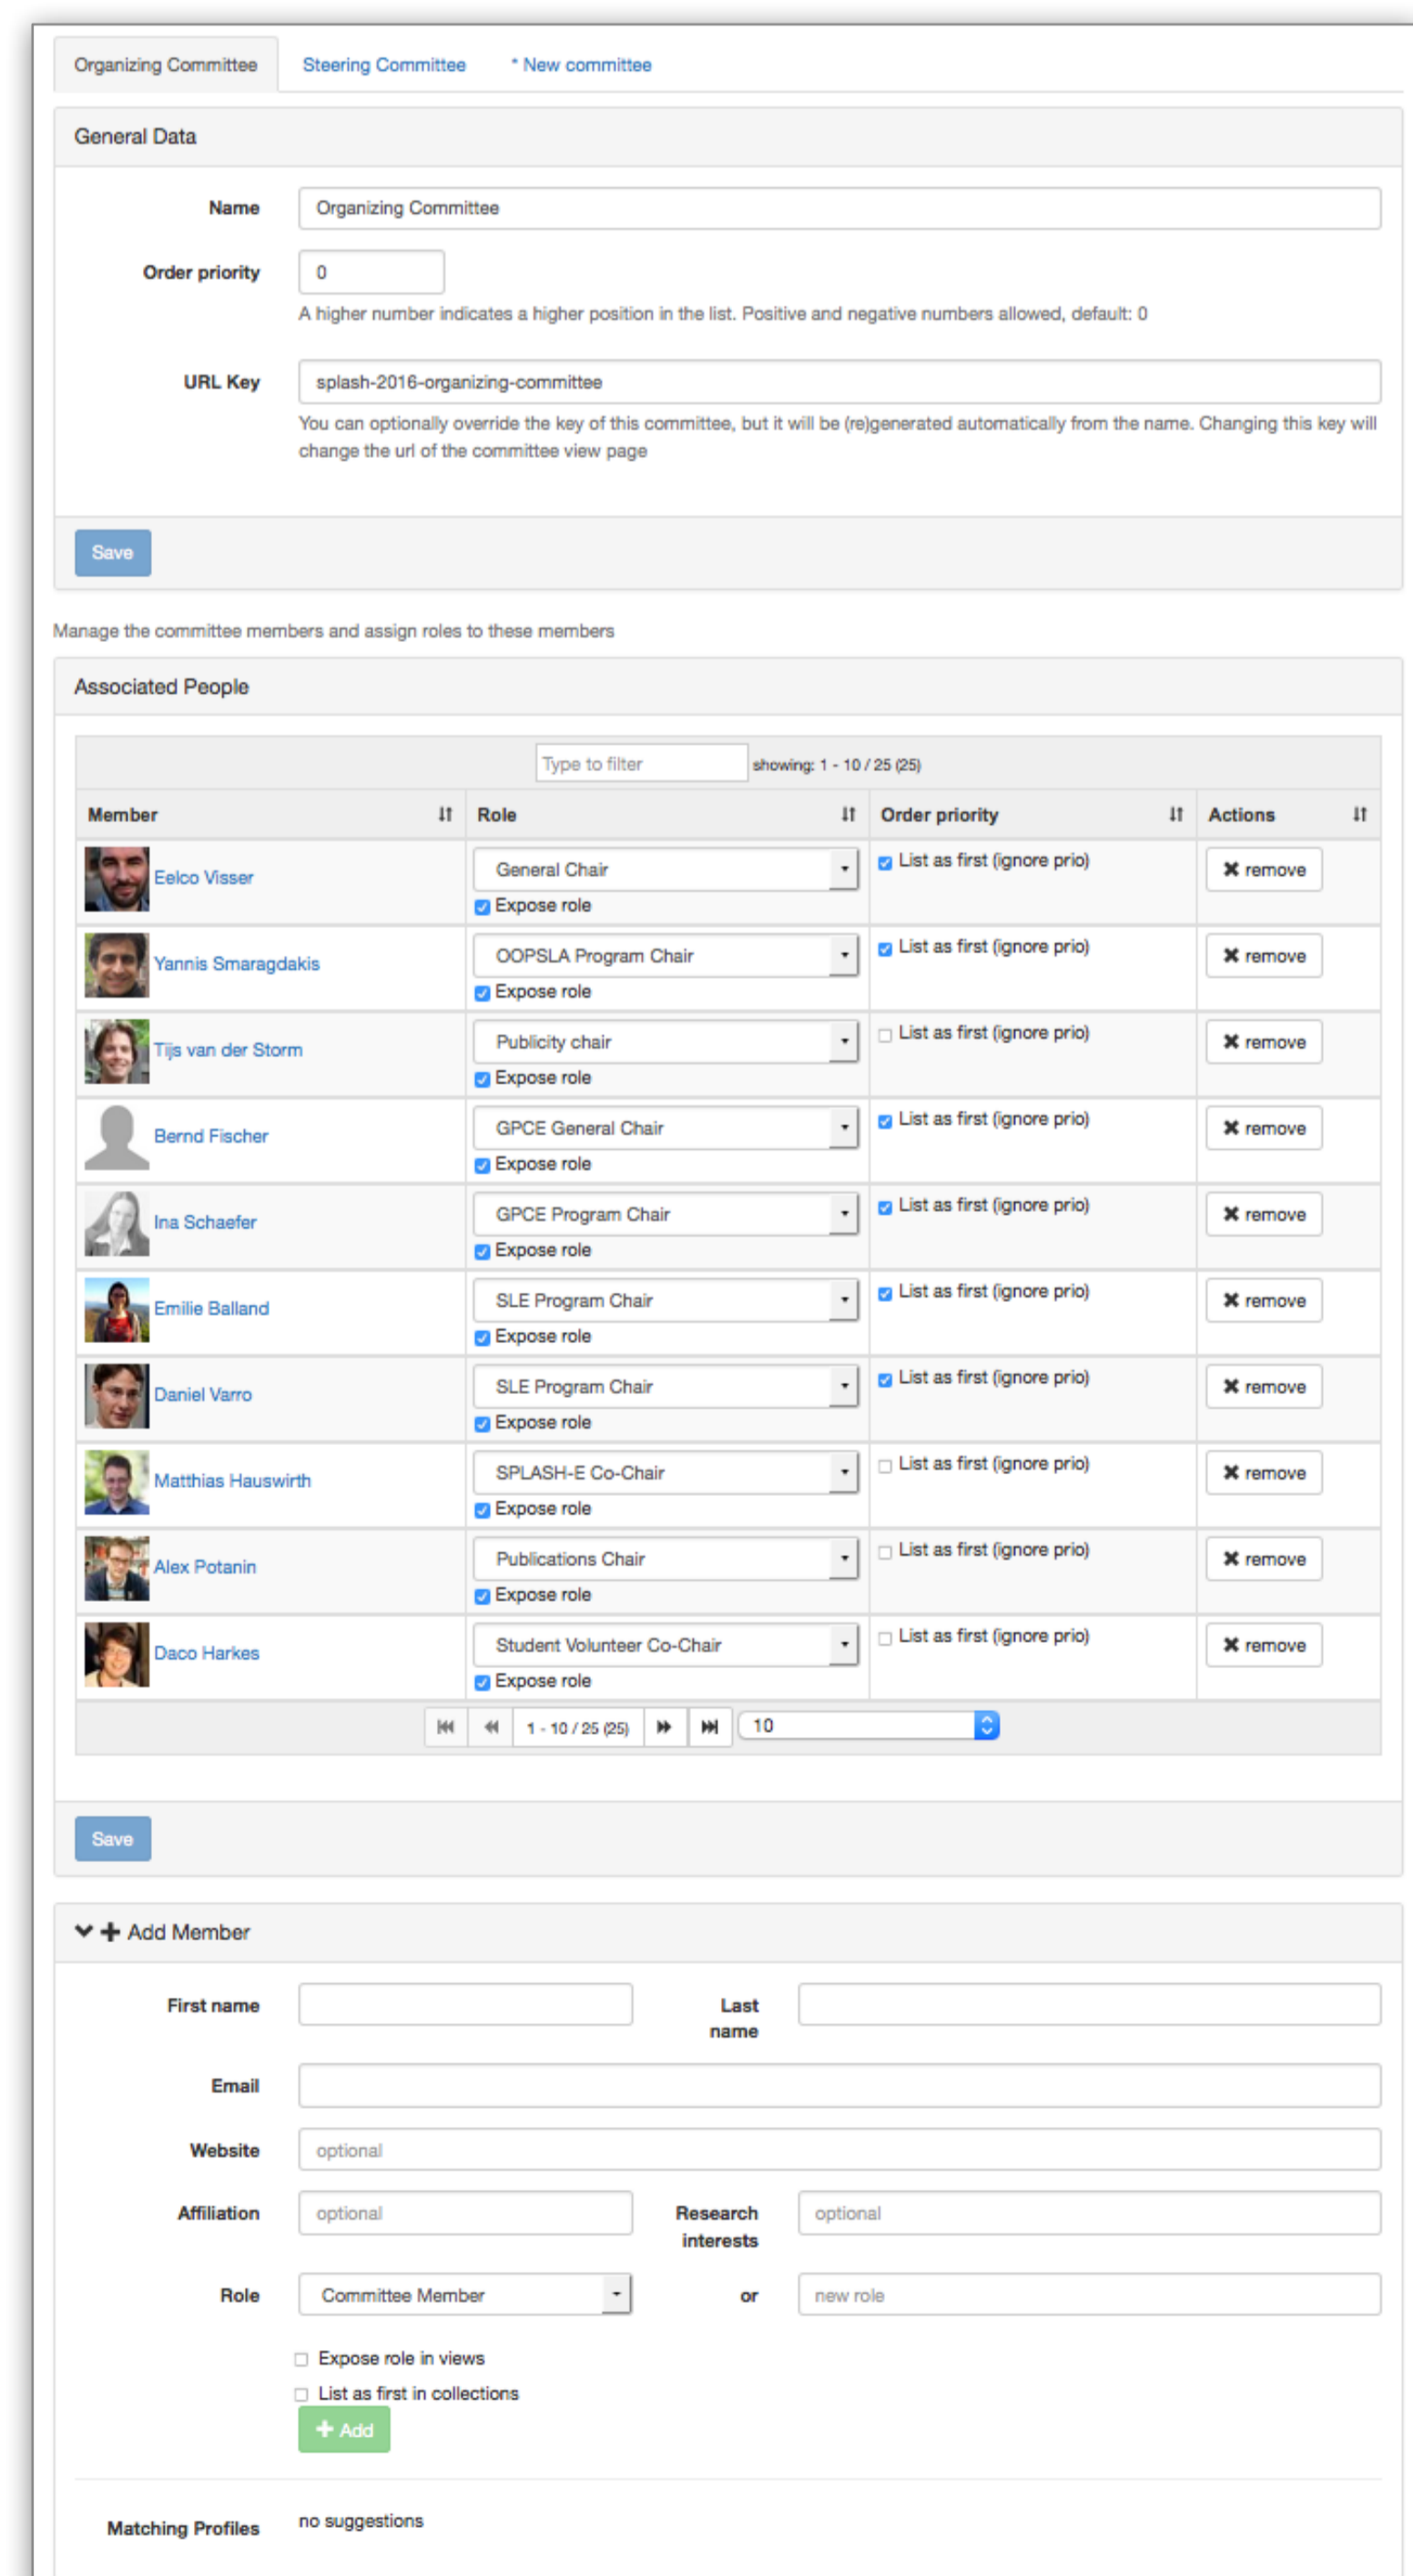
Organizing Committee Steering Committee * New committee

General Data

Name Organizing Committee

Order priority 0

A higher number indicates a higher position in the list. Positive and negative numbers allowed, default: 0

URL Key splash-2016-organizing-committee

You can optionally override the key of this committee, but it will be (re)generated automatically from the name. Changing this key will change the url of the committee view page

Save

Manage the committee members and assign roles to these members

Associated People

Type to filter showing: 1 - 10 / 25 (25)

| Member | Role | Order priority | Actions |
|---|---|---|---|
| Eelco Visser | General Chair, Expose role | List as first (ignore prio) | ✖ remove |
| Yannis Smaragdakis | OOPSLA Program Chair, Expose role | List as first (ignore prio) | ✖ remove |
| Tijs van der Storm | Publicity chair, Expose role | List as first (ignore prio) | ✖ remove |
| Bernd Fischer | GPCE General Chair, Expose role | List as first (ignore prio) | ✖ remove |
| Ina Schaefer | GPCE Program Chair, Expose role | List as first (ignore prio) | ✖ remove |
| Emilie Balland | SLE Program Chair, Expose role | List as first (ignore prio) | ✖ remove |
| Daniel Varro | SLE Program Chair, Expose role | List as first (ignore prio) | ✖ remove |
| Matthias Hauswirth | SPLASH-E Co-Chair, Expose role | List as first (ignore prio) | ✖ remove |
| Alex Potanin | Publications Chair, Expose role | List as first (ignore prio) | ✖ remove |
| Daco Harkes | Student Volunteer Co-Chair, Expose role | List as first (ignore prio) | ✖ remove |

1 - 10 / 25 (25) 10

Save

Add Member

First name Last name

Email

Website optional

Affiliation optional Research interests optional

Role Committee Member or new role

Expose role in views

List as first in collections

+ Add

Matching Profiles no suggestions